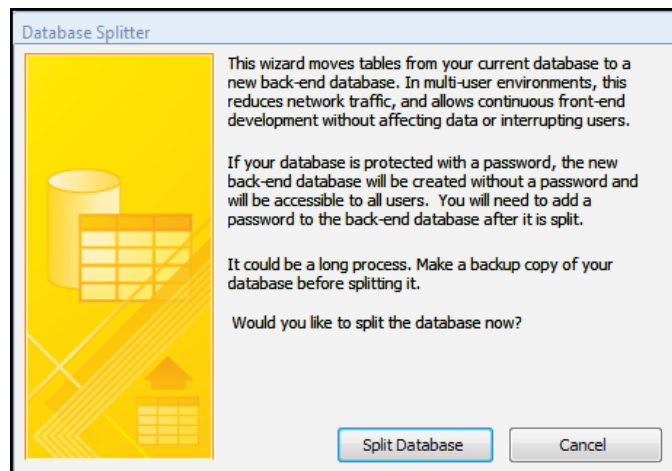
Database Splitter

This wizard moves tables from your current database to a new back-end database. In multi-user environments, this reduces network traffic, and allows continuous front-end development without affecting data or interrupting users.

If your database is protected with a password, the new back-end database will be created without a password and will be accessible to all users.  You will need to add a password to the back-end database after it is split.

It could be a long process. Make a backup copy of your database before splitting it.

Would you like to split the database now?

Split Database

Cancel